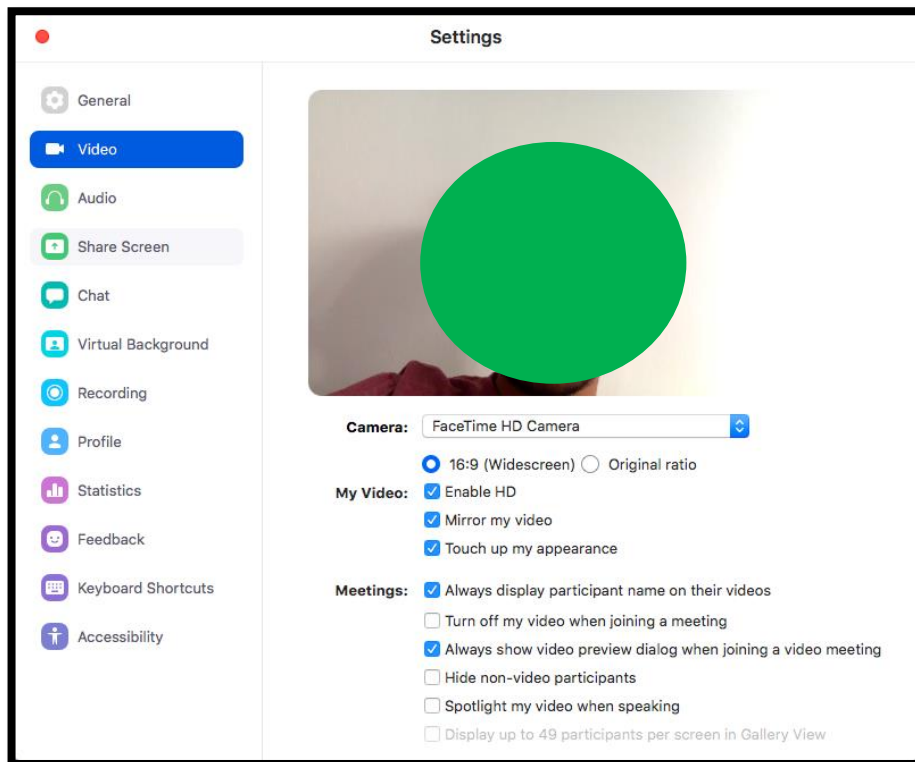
Settings

General
Video
Audio
Share Screen
Chat
Virtual Background
Recording
Profile
Statistics
Feedback
Keyboard Shortcuts
Accessibility

Camera: FaceTime HD Camera

16:9 (Widescreen) Original ratio

My Video: Enable HD
Mirror my video
Touch up my appearance

Meetings: Always display participant name on their videos
Turn off my video when joining a meeting
Always show video preview dialog when joining a video meeting
Hide non-video participants
Spotlight my video when speaking
Display up to 49 participants per screen in Gallery View